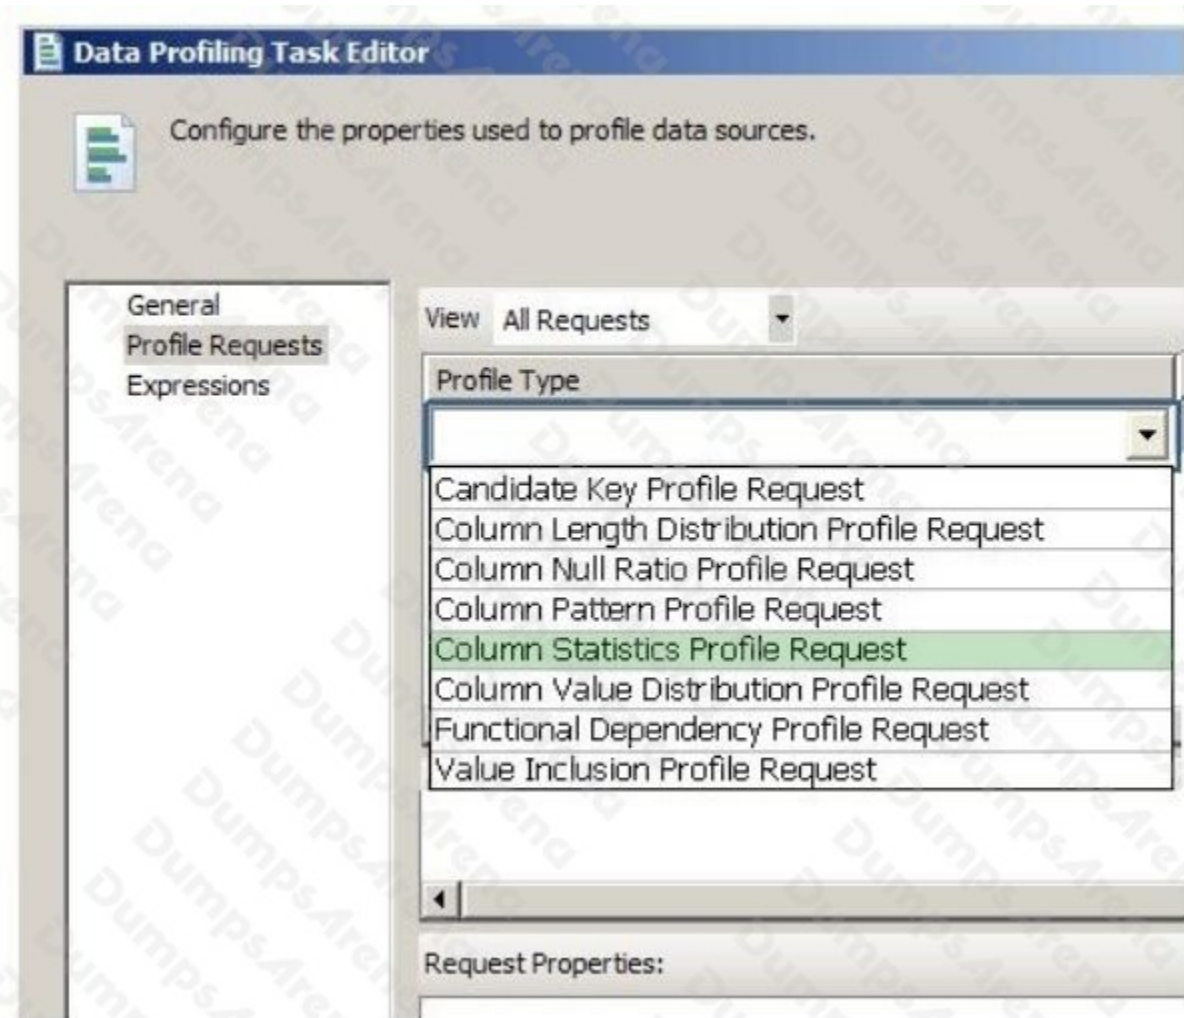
Data Profiling Task Editor

Configure the properties used to profile data sources.

General
Profile Requests
Expressions

View All Requests

Profile Type

Candidate Key Profile Request
Column Length Distribution Profile Request
Column Null Ratio Profile Request
Column Pattern Profile Request
Column Statistics Profile Request
Column Value Distribution Profile Request
Functional Dependency Profile Request
Value Inclusion Profile Request

Request Properties:

DumpsArena